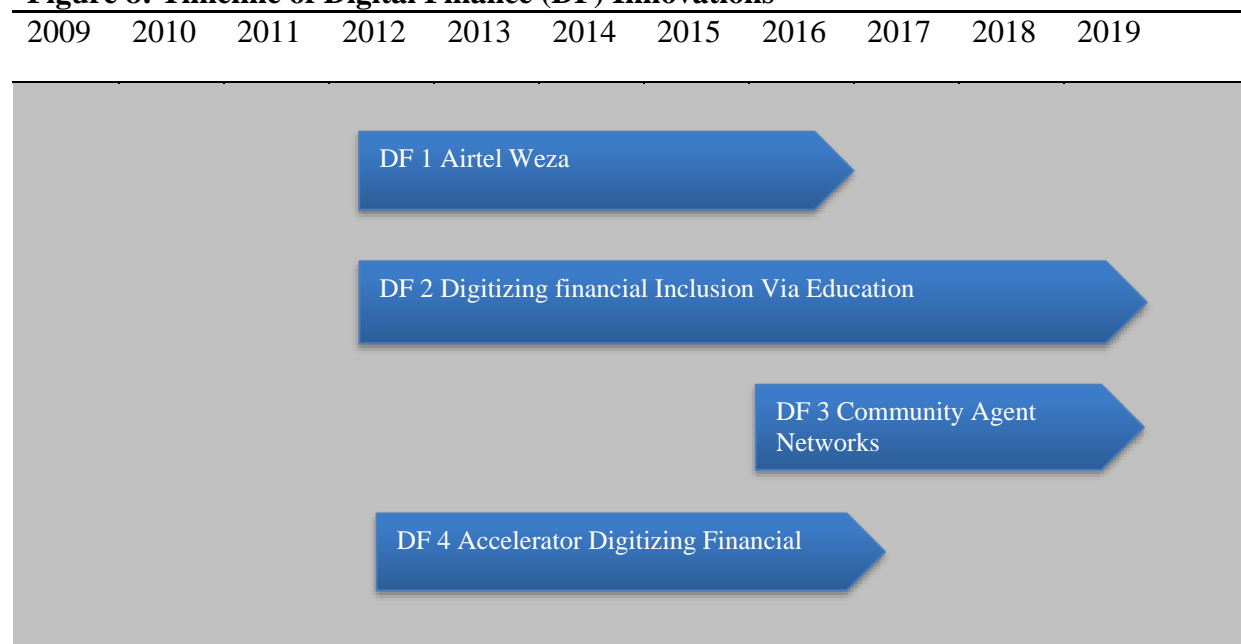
Figure 6: Timeline of Digital Finance (DF) Innovations

| 2009 | 2010 | 2011 | 2012 | 2013 | 2014 | 2015 | 2016 | 2017 | 2018 | 2019 |
|---|---|---|---|---|---|---|---|---|---|---|

DF 1 Airtel Weza

DF 2 Digitizing financial Inclusion Via Education

DF 3 Community Agent Networks

DF 4 Accelerator Digitizing Financial